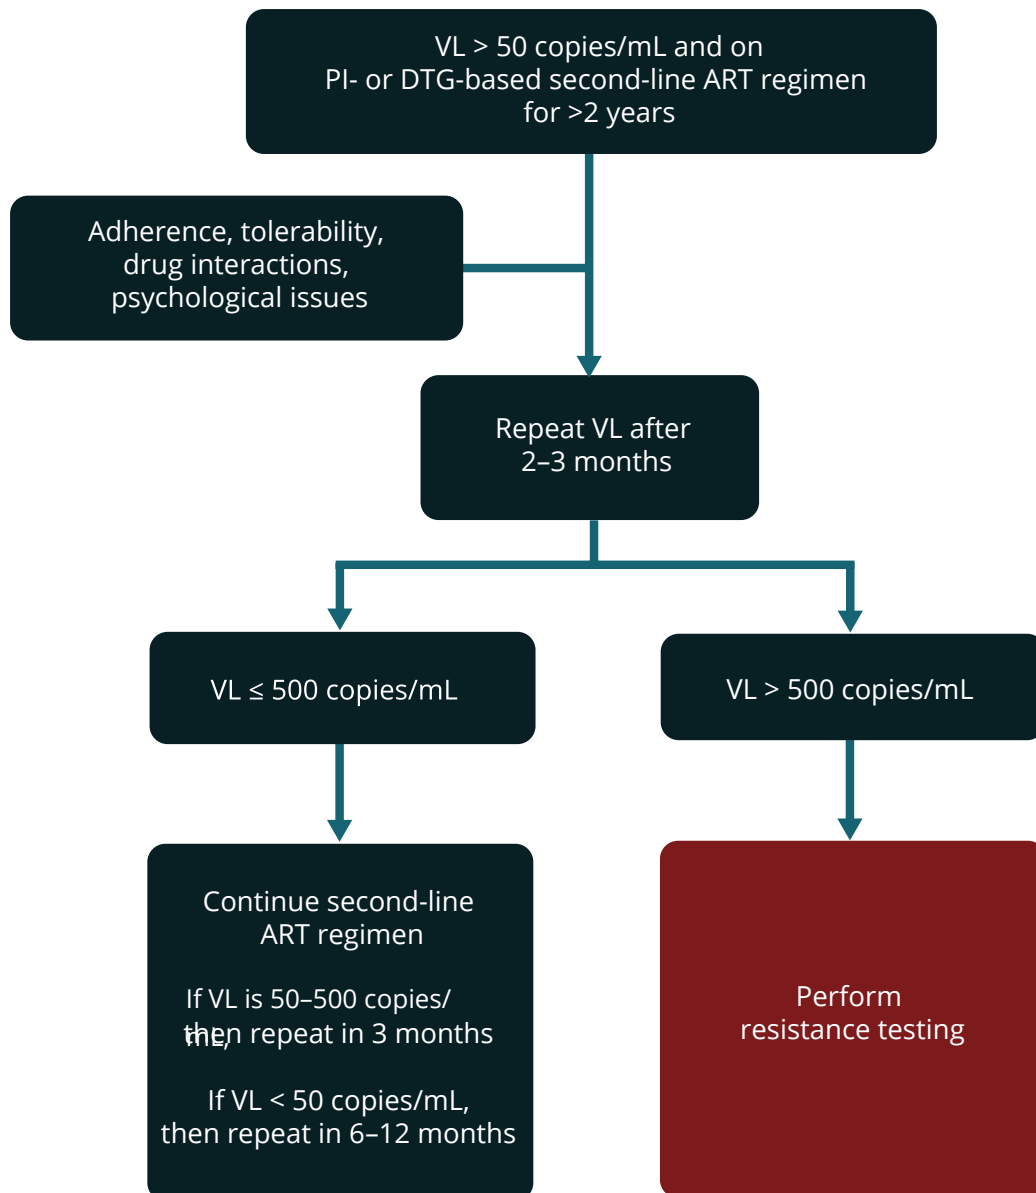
VL > 50 copies/mL and on PI- or DTG-based second-line ART regimen for >2 years

Adherence, tolerability, drug interactions, psychological issues

Repeat VL after 2–3 months

VL ≤ 500 copies/mL

VL > 500 copies/mL

Continue second-line ART regimen

If VL is 50–500 copies/mL, then repeat in 3 months

If VL < 50 copies/mL, then repeat in 6–12 months

Perform resistance testing